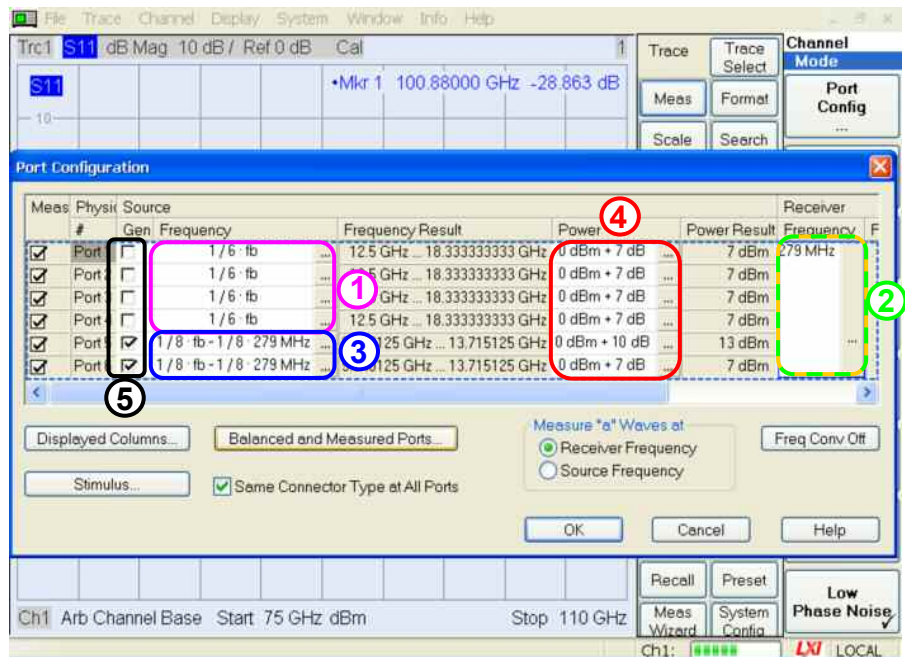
File Trace Channel Display System Window Info Help

Trc1 S11 dB Mag 10 dB / Ref 0 dB Cal 1

S11

•Mkr 1 100.88000 GHz -28.863 dB

10

Trace

Trace Select

Meas

Format

Scale

Search

Channel Mode

Port Config ...

Port Configuration

| Meas | Physic # | Source Gen | Frequency | Frequency Result | Power | Power Result | Receiver Frequency | F |
|---|---|---|---|---|---|---|---|---|
| ☑ | Port | ☐ | 1 / 6 · fb ... | 12.5 GHz ... 18.333333333 GHz | 0 dBm + 7 dB ... | 7 dBm | 279 MHz | |
| ☑ | Port 2 | ☐ | 1 / 6 · fb ... | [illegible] GHz ... 18.333333333 GHz | 0 dBm + 7 dB ... | 7 dBm | | |
| ☑ | Port | ☐ | 1 / 6 · fb ... | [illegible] GHz ... 18.333333333 GHz | 0 dBm + 7 dB ... | 7 dBm | | |
| ☑ | Port | ☐ | 1 / 6 · fb ... | 12.5 GHz ... 18.333333333 GHz | 0 dBm + 7 dB ... | 7 dBm | | |
| ☑ | Port | ☑ | 1 / 8 · fb - 1 / 8 · 279 MHz ... | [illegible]125 GHz ... 13.715125 GHz | 0 dBm + 10 dB ... | 13 dBm | ... | |
| ☑ | Port | ☑ | 1 / 8 · fb - 1 / 8 · 279 MHz ... | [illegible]125 GHz ... 13.715125 GHz | 0 dBm + 7 dB ... | 7 dBm | | |

1 2 3 4 5

Displayed Columns...

Balanced and Measured Ports...

Measure "a" Waves at

Receiver Frequency

Source Frequency

Freq Conv Off

Stimulus...

Same Connector Type at All Ports

OK

Cancel

Help

Recall

Preset

Low Phase Noise

Meas Wizard

System Config

Ch1 Arb Channel Base Start 75 GHz dBm Stop 110 GHz

Ch1:

LXI LOCAL